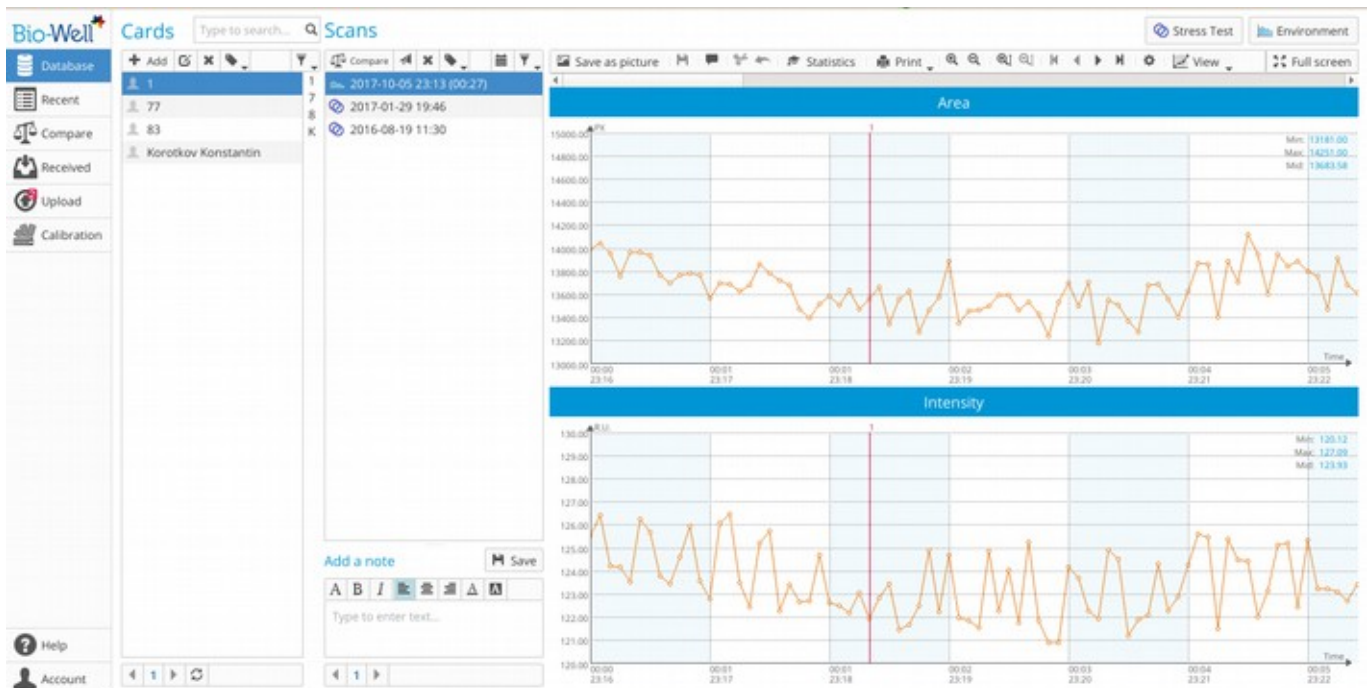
Bio-Well

Cards Type to search... Scans

Stress Test Environment

Database
Recent
Compare
Received
Upload
Calibration

+ Add

1
77
83
Korotkov Konstantin

1
7
8
K

Compare

2017-10-05 23:13 (00:27)
2017-01-29 19:46
2016-08-19 11:30

Save as picture Statistics Print View Full screen

Area

PX
15000.00
14800.00
14600.00
14400.00
14200.00
14000.00
13800.00
13600.00
13400.00
13200.00
13000.00

Min: 13181.00
Max: 14251.00
Mid: 13683.58

Time
00:00 23:16
00:01 23:17
00:01 23:18
00:02 23:19
00:03 23:20
00:04 23:21
00:05 23:22

Intensity

R.U.
130.00
129.00
128.00
127.00
126.00
125.00
124.00
123.00
122.00
121.00
120.00

Min: 120.12
Max: 127.09
Mid: 123.93

Time
00:00 23:16
00:01 23:17
00:01 23:18
00:02 23:19
00:03 23:20
00:04 23:21
00:05 23:22

Add a note Save

A B I

Type to enter text...

Help
Account

1

1